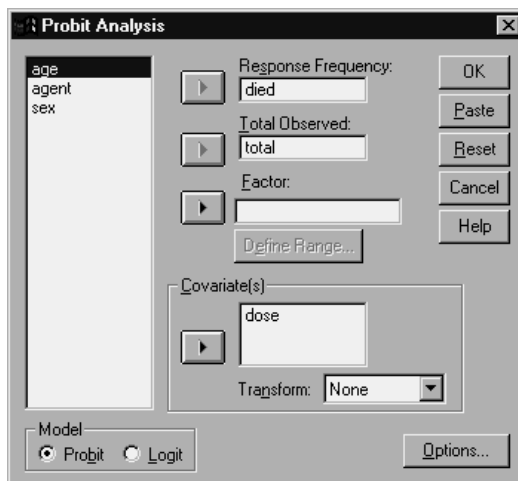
Probit Analysis

age
agent
sex

Response Frequency:
died

Total Observed:
total

Factor:

Define Range...

Covariate(s)
dose

Transform: None

OK
Paste
Reset
Cancel
Help

Model
Probit
Logit

Options...